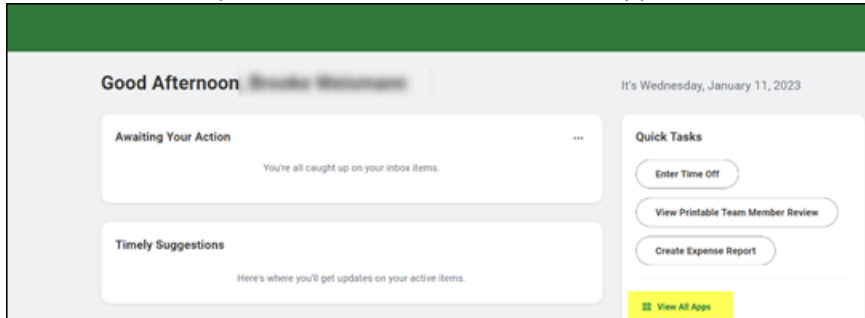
Good Afternoon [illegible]

It's Wednesday, January 11, 2023

Awaiting Your Action

...

You're all caught up on your inbox items.

Timely Suggestions

Here's where you'll get updates on your active items.

Quick Tasks

Enter Time Off

View Printable Team Member Review

Create Expense Report

View All Apps